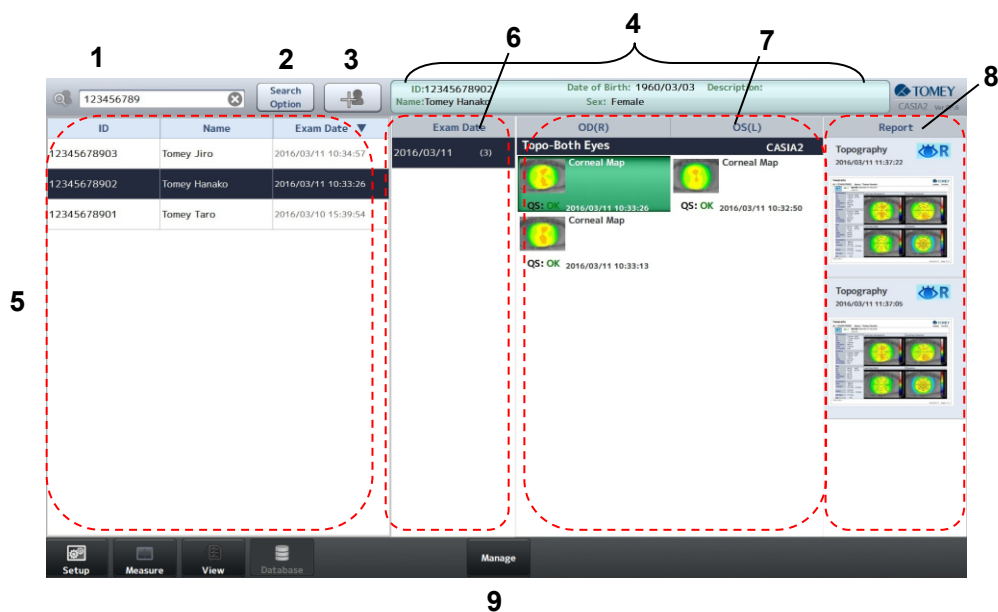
1 2 3 4 6 7 8

123456789

Search Option

ID:12345678902 Date of Birth: 1960/03/03 Description:
Name:Tomey Hanako Sex: Female

TOMEY
CASIA2 Ver.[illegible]

| ID | Name | Exam Date ▼ |
|---|---|---|
| 12345678903 | Tomey Jiro | 2016/03/11 10:34:57 |
| 12345678902 | Tomey Hanako | 2016/03/11 10:33:26 |
| 12345678901 | Tomey Taro | 2016/03/10 15:39:54 |

5

Exam Date
2016/03/11 (3)

OD(R) OS(L)
Topo-Both Eyes CASIA2
Corneal Map
QS: OK 2016/03/11 10:33:26
Corneal Map
QS: OK 2016/03/11 10:32:50
Corneal Map
QS: OK 2016/03/11 10:33:13

Report
Topography R
2016/03/11 11:37:22
Topography R
2016/03/11 11:37:05

Setup Measure View Database Manage

9